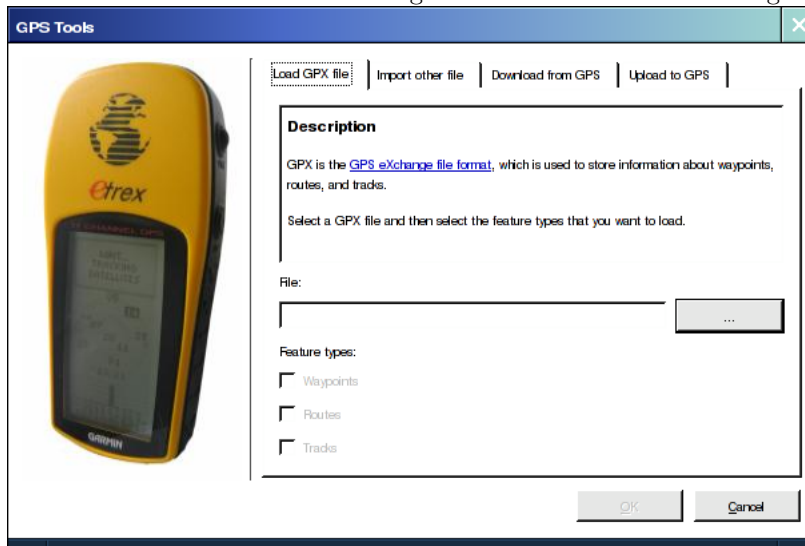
GPS Tools

etrex

GARMIN

Load GPX file | Import other file | Download from GPS | Upload to GPS

Description

GPX is the GPS eXchange file format, which is used to store information about waypoints, routes, and tracks.

Select a GPX file and then select the feature types that you want to load.

File:

...

Feature types:

Waypoints

Routes

Tracks

OK

Cancel